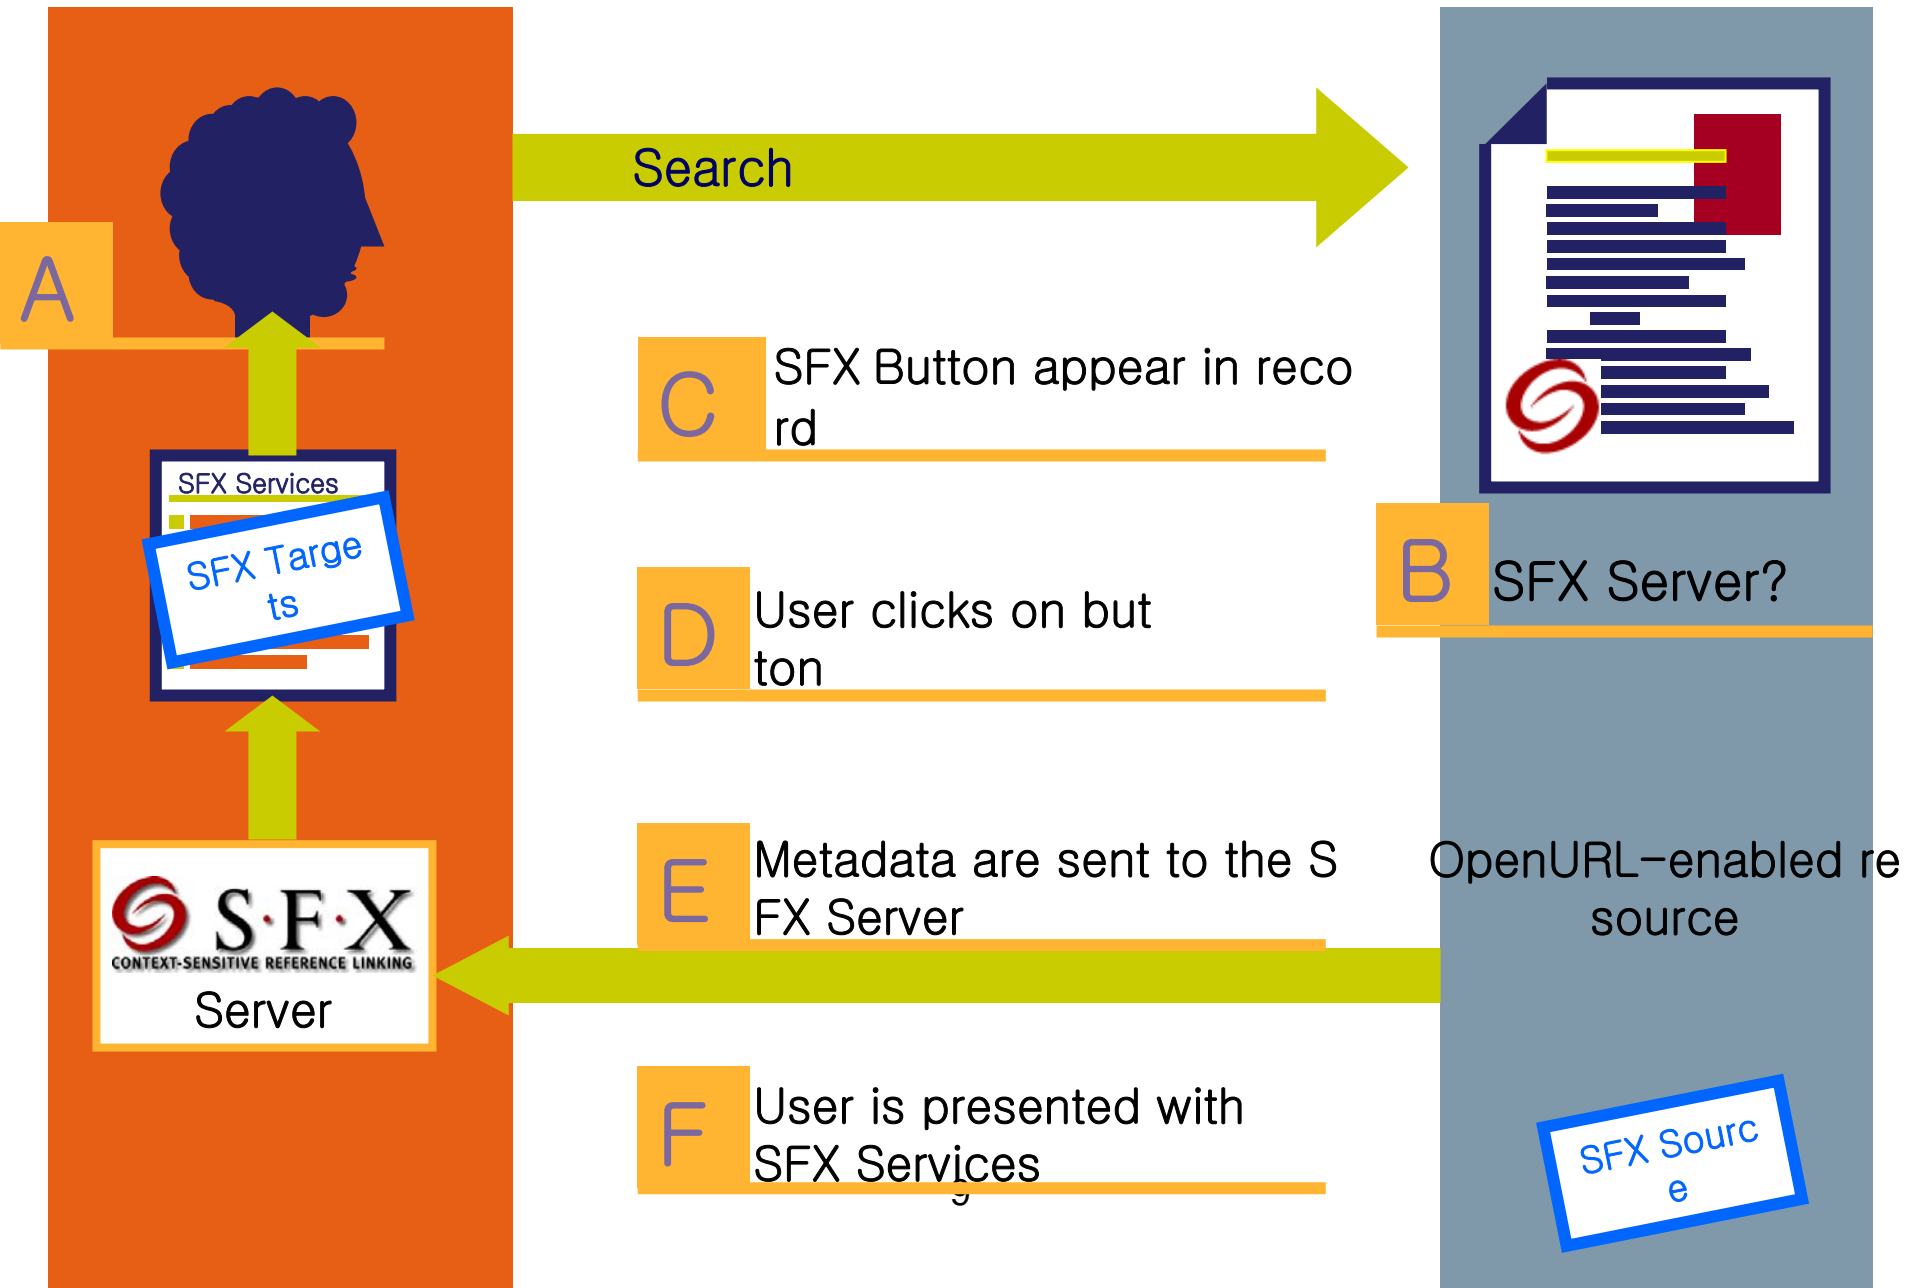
Search

A

C SFX Button appear in record

SFX Services

SFX Targets

B SFX Server?

D User clicks on button

E Metadata are sent to the SFX Server

OpenURL-enabled resource

S·F·X
CONTEXT-SENSITIVE REFERENCE LINKING
Server

F User is presented with SFX Services

SFX Source